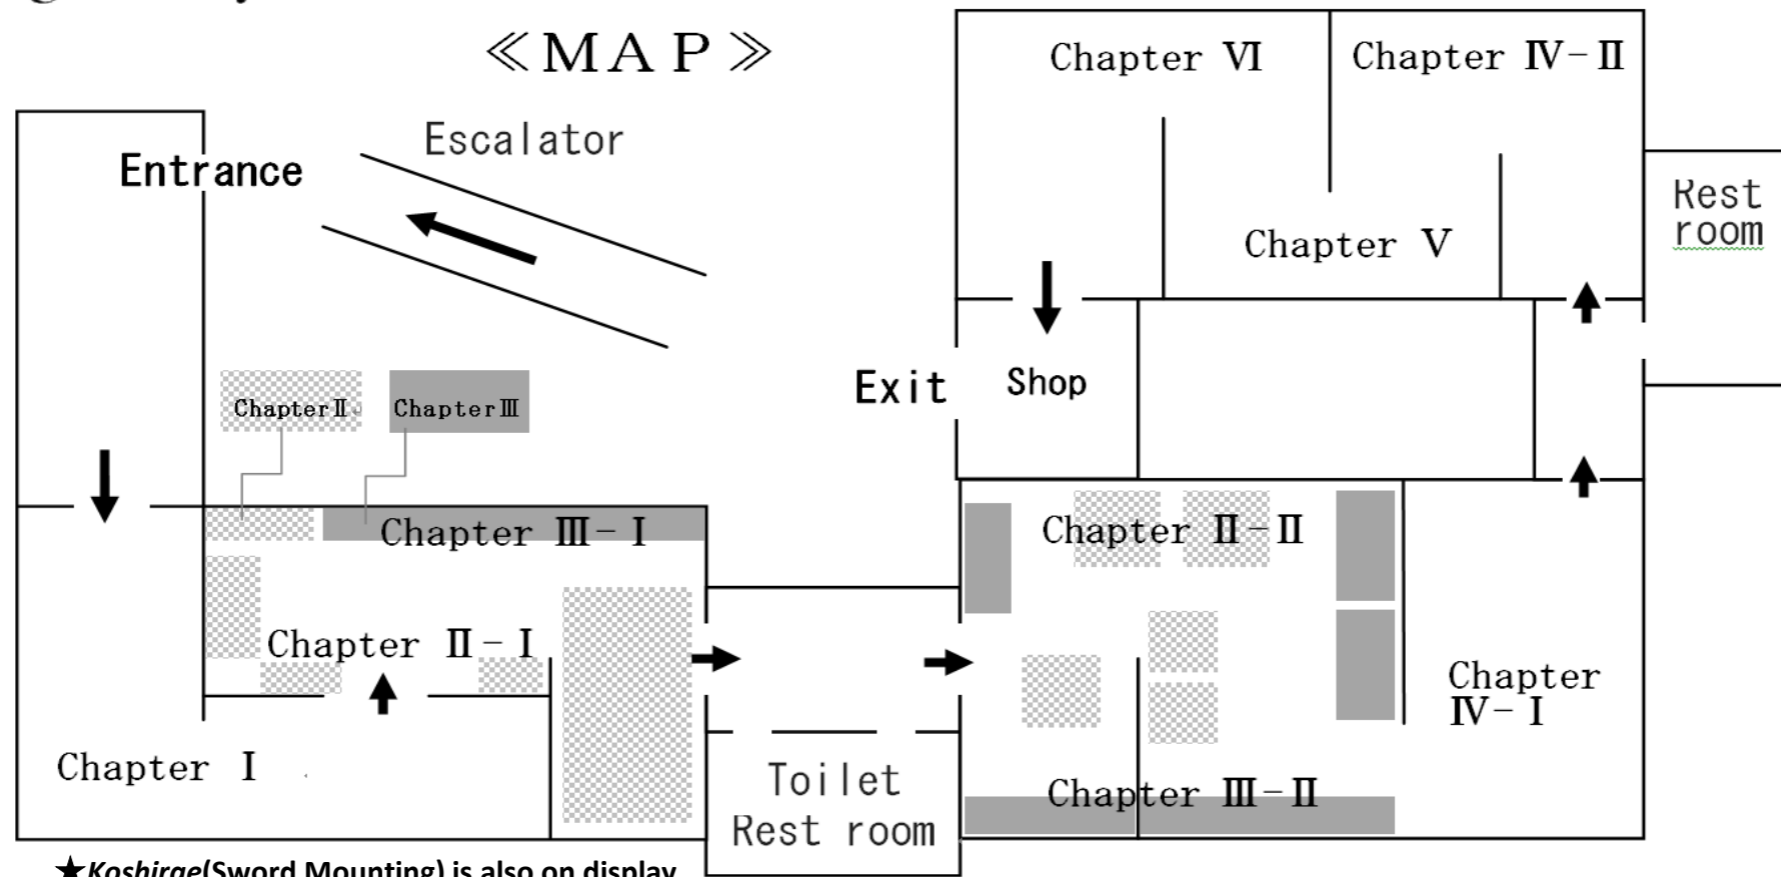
≪MAP≫

Escalator

Entrance

Chapter Ⅱ

Chapter Ⅲ

Chapter Ⅲ－Ⅰ

Chapter Ⅱ－Ⅰ

Chapter Ⅰ

Toilet
Rest room

Chapter Ⅵ

Chapter Ⅳ－Ⅱ

Rest room

Chapter Ⅴ

Exit

Shop

Chapter Ⅱ－Ⅱ

Chapter Ⅳ－Ⅰ

Chapter Ⅲ－Ⅱ

★Koshirae(Sword Mounting) is also on display